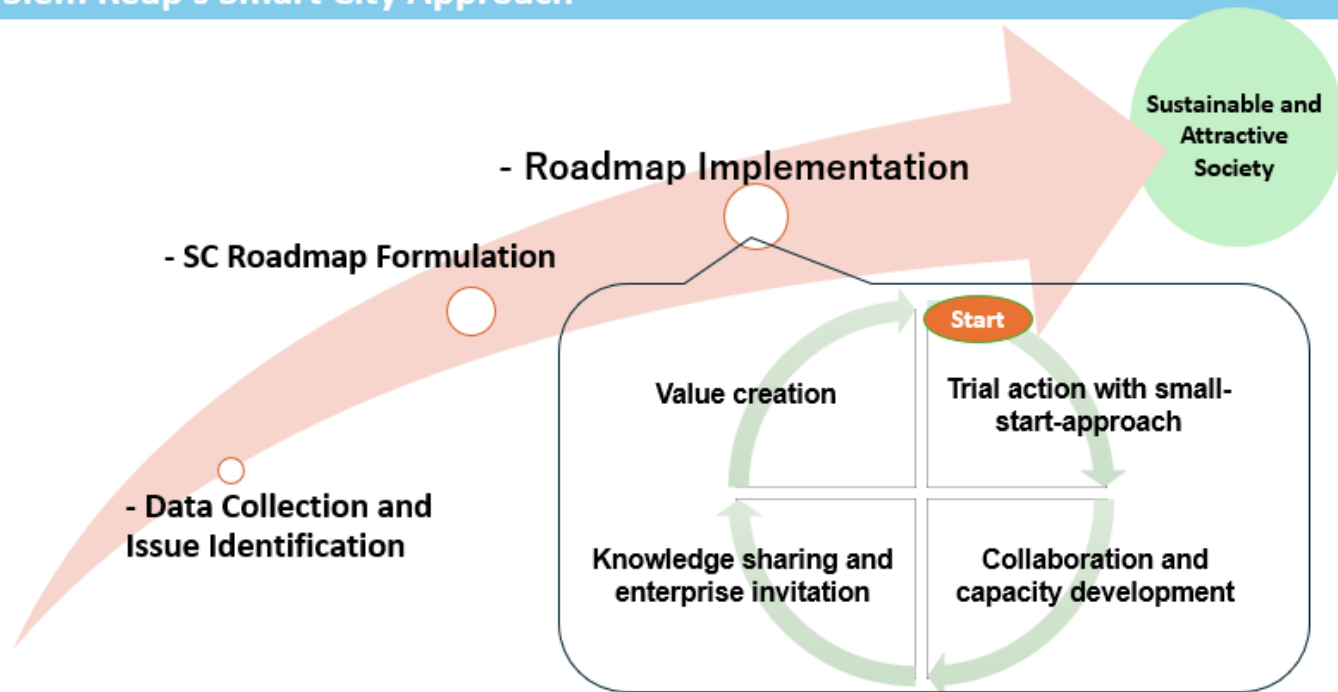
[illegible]

Sustainable and Attractive Society

- Roadmap Implementation

- SC Roadmap Formulation

- Data Collection and Issue Identification

Start

Value creation

Trial action with small-start-approach

Knowledge sharing and enterprise invitation

Collaboration and capacity development